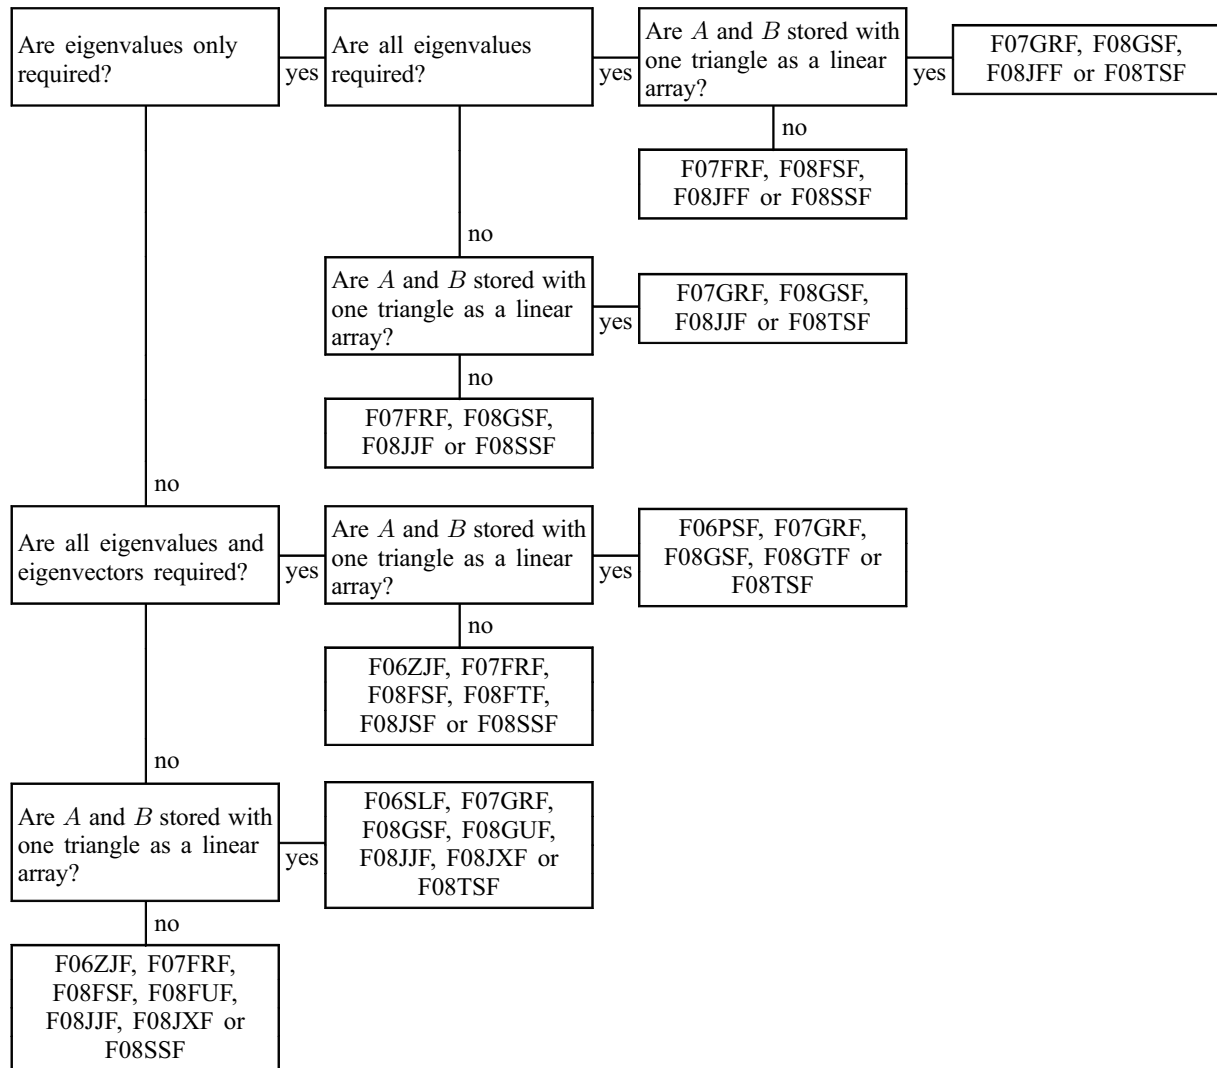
Are eigenvalues only required?

yes

Are all eigenvalues required?

yes

Are $A$ and $B$ stored with one triangle as a linear array?

yes

F07GRF, F08GSF, F08JFF or F08TSF

no

F07FRF, F08FSF, F08JFF or F08SSF

no

Are $A$ and $B$ stored with one triangle as a linear array?

yes

F07GRF, F08GSF, F08JJF or F08TSF

no

F07FRF, F08GSF, F08JJF or F08SSF

no

Are all eigenvalues and eigenvectors required?

yes

Are $A$ and $B$ stored with one triangle as a linear array?

yes

F06PSF, F07GRF, F08GSF, F08GTF or F08TSF

no

F06ZJF, F07FRF, F08FSF, F08FTF, F08JSF or F08SSF

no

Are $A$ and $B$ stored with one triangle as a linear array?

yes

F06SLF, F07GRF, F08GSF, F08GUF, F08JJF, F08JXF or F08TSF

no

F06ZJF, F07FRF, F08FSF, F08FUF, F08JJF, F08JXF or F08SSF